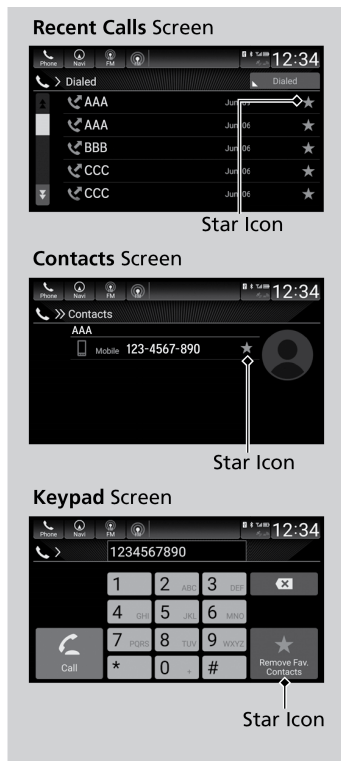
**Recent Calls** Screen

Phone Navi FM 12:34

Dialed Dialed

AAA Jun 06

AAA Jun 06

BBB Jun 06

CCC Jun 06

CCC Jun 06

Star Icon

**Contacts** Screen

Phone Navi FM 12:34

Contacts

AAA

Mobile 123-4567-890

Star Icon

**Keypad** Screen

Phone Navi FM 12:34

1234567890

1 2 ABC 3 DEF

4 GHI 5 JKL 6 MNO

7 PQRS 8 TUV 9 WXYZ

\* 0 + #

Call

Remove Fav. Contacts

Star Icon